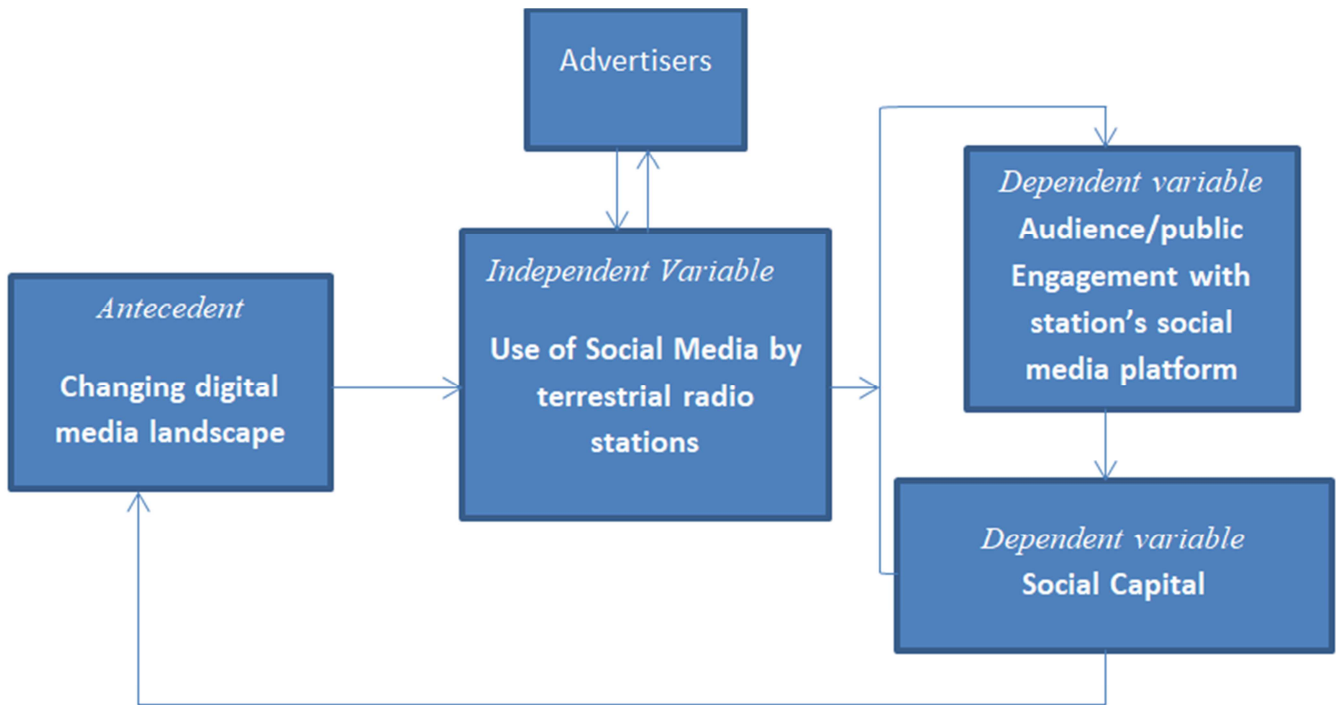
Advertisers

Antecedent

Changing digital media landscape

Independent Variable

Use of Social Media by terrestrial radio stations

Dependent variable

Audience/public Engagement with station's social media platform

Dependent variable

Social Capital